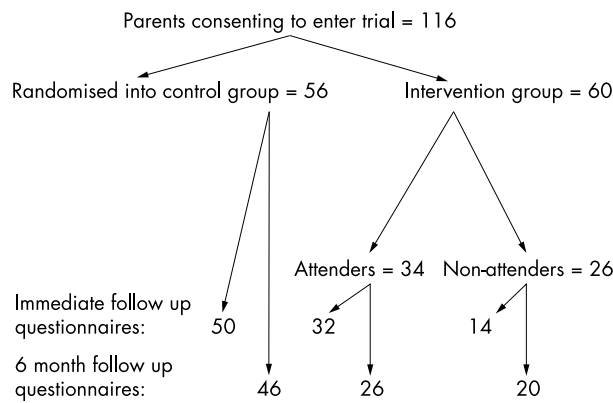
Parents consenting to enter trial = 116

Randomised into control group = 56

Intervention group = 60

Attenders = 34

Non-attenders = 26

Immediate follow up questionnaires: 50 32 14

6 month follow up questionnaires: 46 26 20